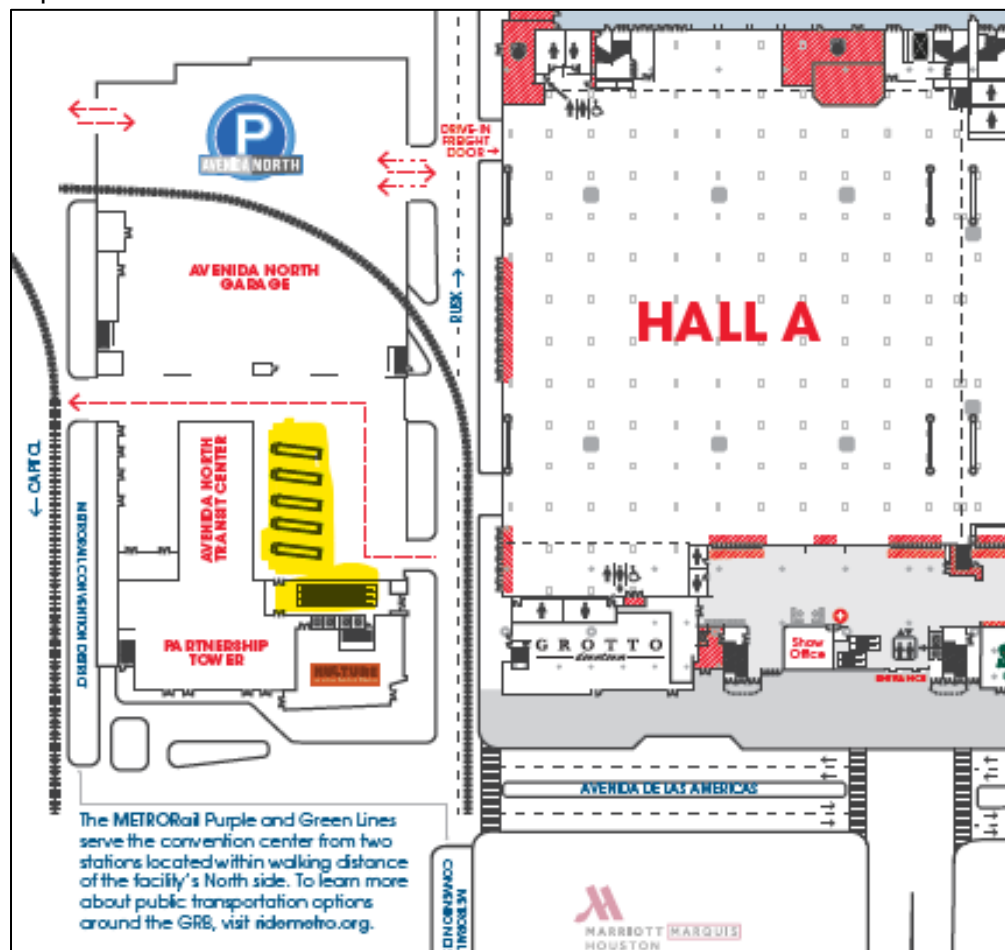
P
AVENIDA NORTH

DRIVE-IN FREIGHT DOOR →

AVENIDA NORTH GARAGE

RUSK →

HALL A

← CAPITOL

METRORAIL CONVENTION DISTRICT

AVENIDA NORTH TRANSIT CENTER

PARTNERSHIP TOWER

HULTURE

GROTTO

Show Office

ENTRANCE

AVENIDA DE LAS AMERICAS

The METRORail Purple and Green Lines serve the convention center from two stations located within walking distance of the facility's North side. To learn more about public transportation options around the GRB, visit ridemetro.org.

CONVENTION DISTRICT

MARRIOTT MARQUIS HOUSTON